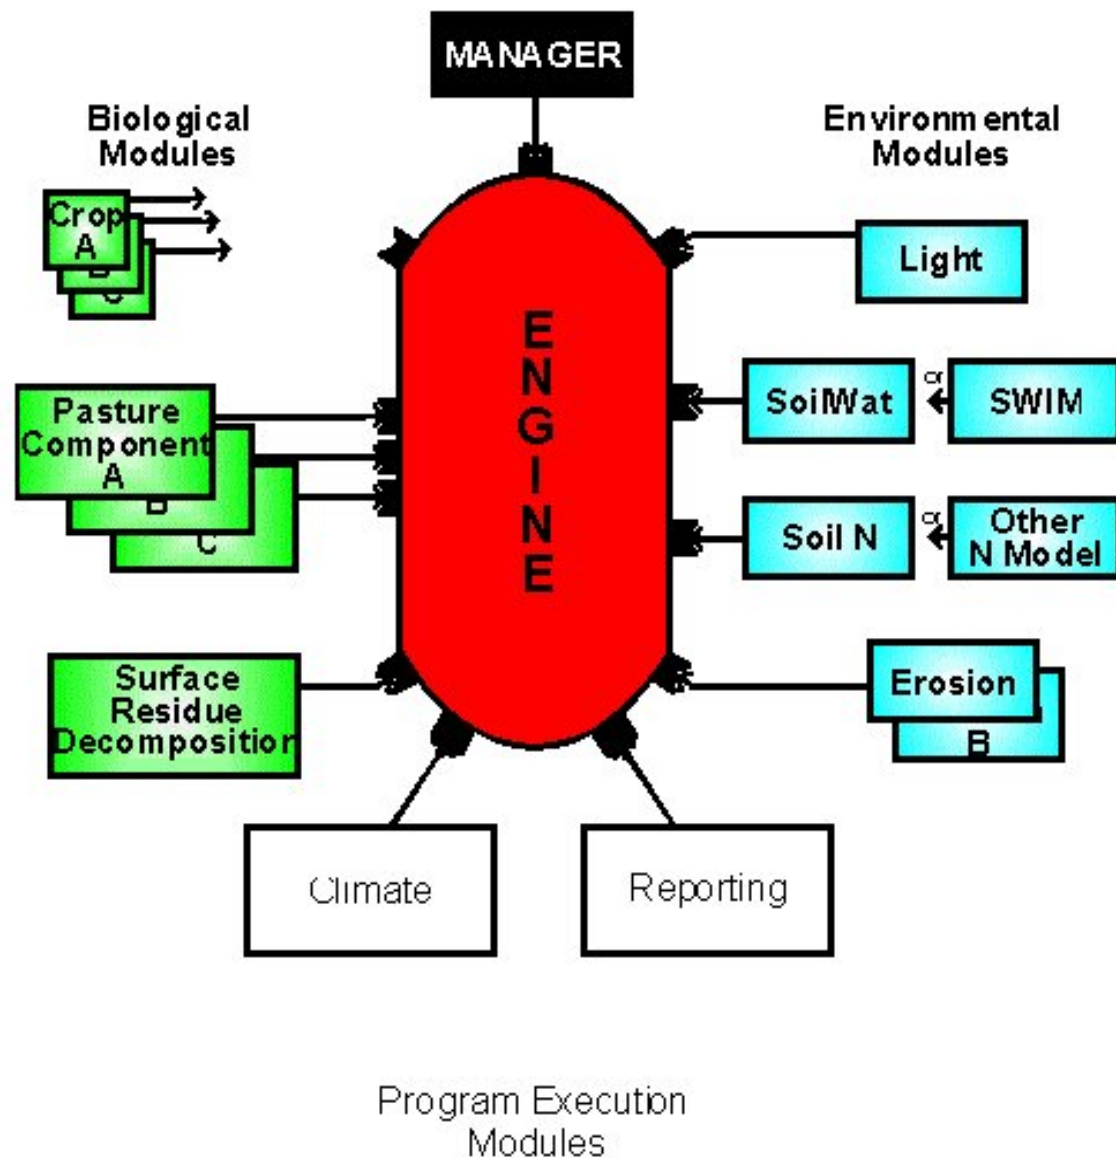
MANAGER

Biological Modules

Environmental Modules

Crop A

B

C

Light

ENGINE

Pasture Component A

B

C

SoilWat

or

SWIM

Soil N

or

Other N Model

Surface Residue Decomposition

Erosion

B

Climate

Reporting

Program Execution Modules